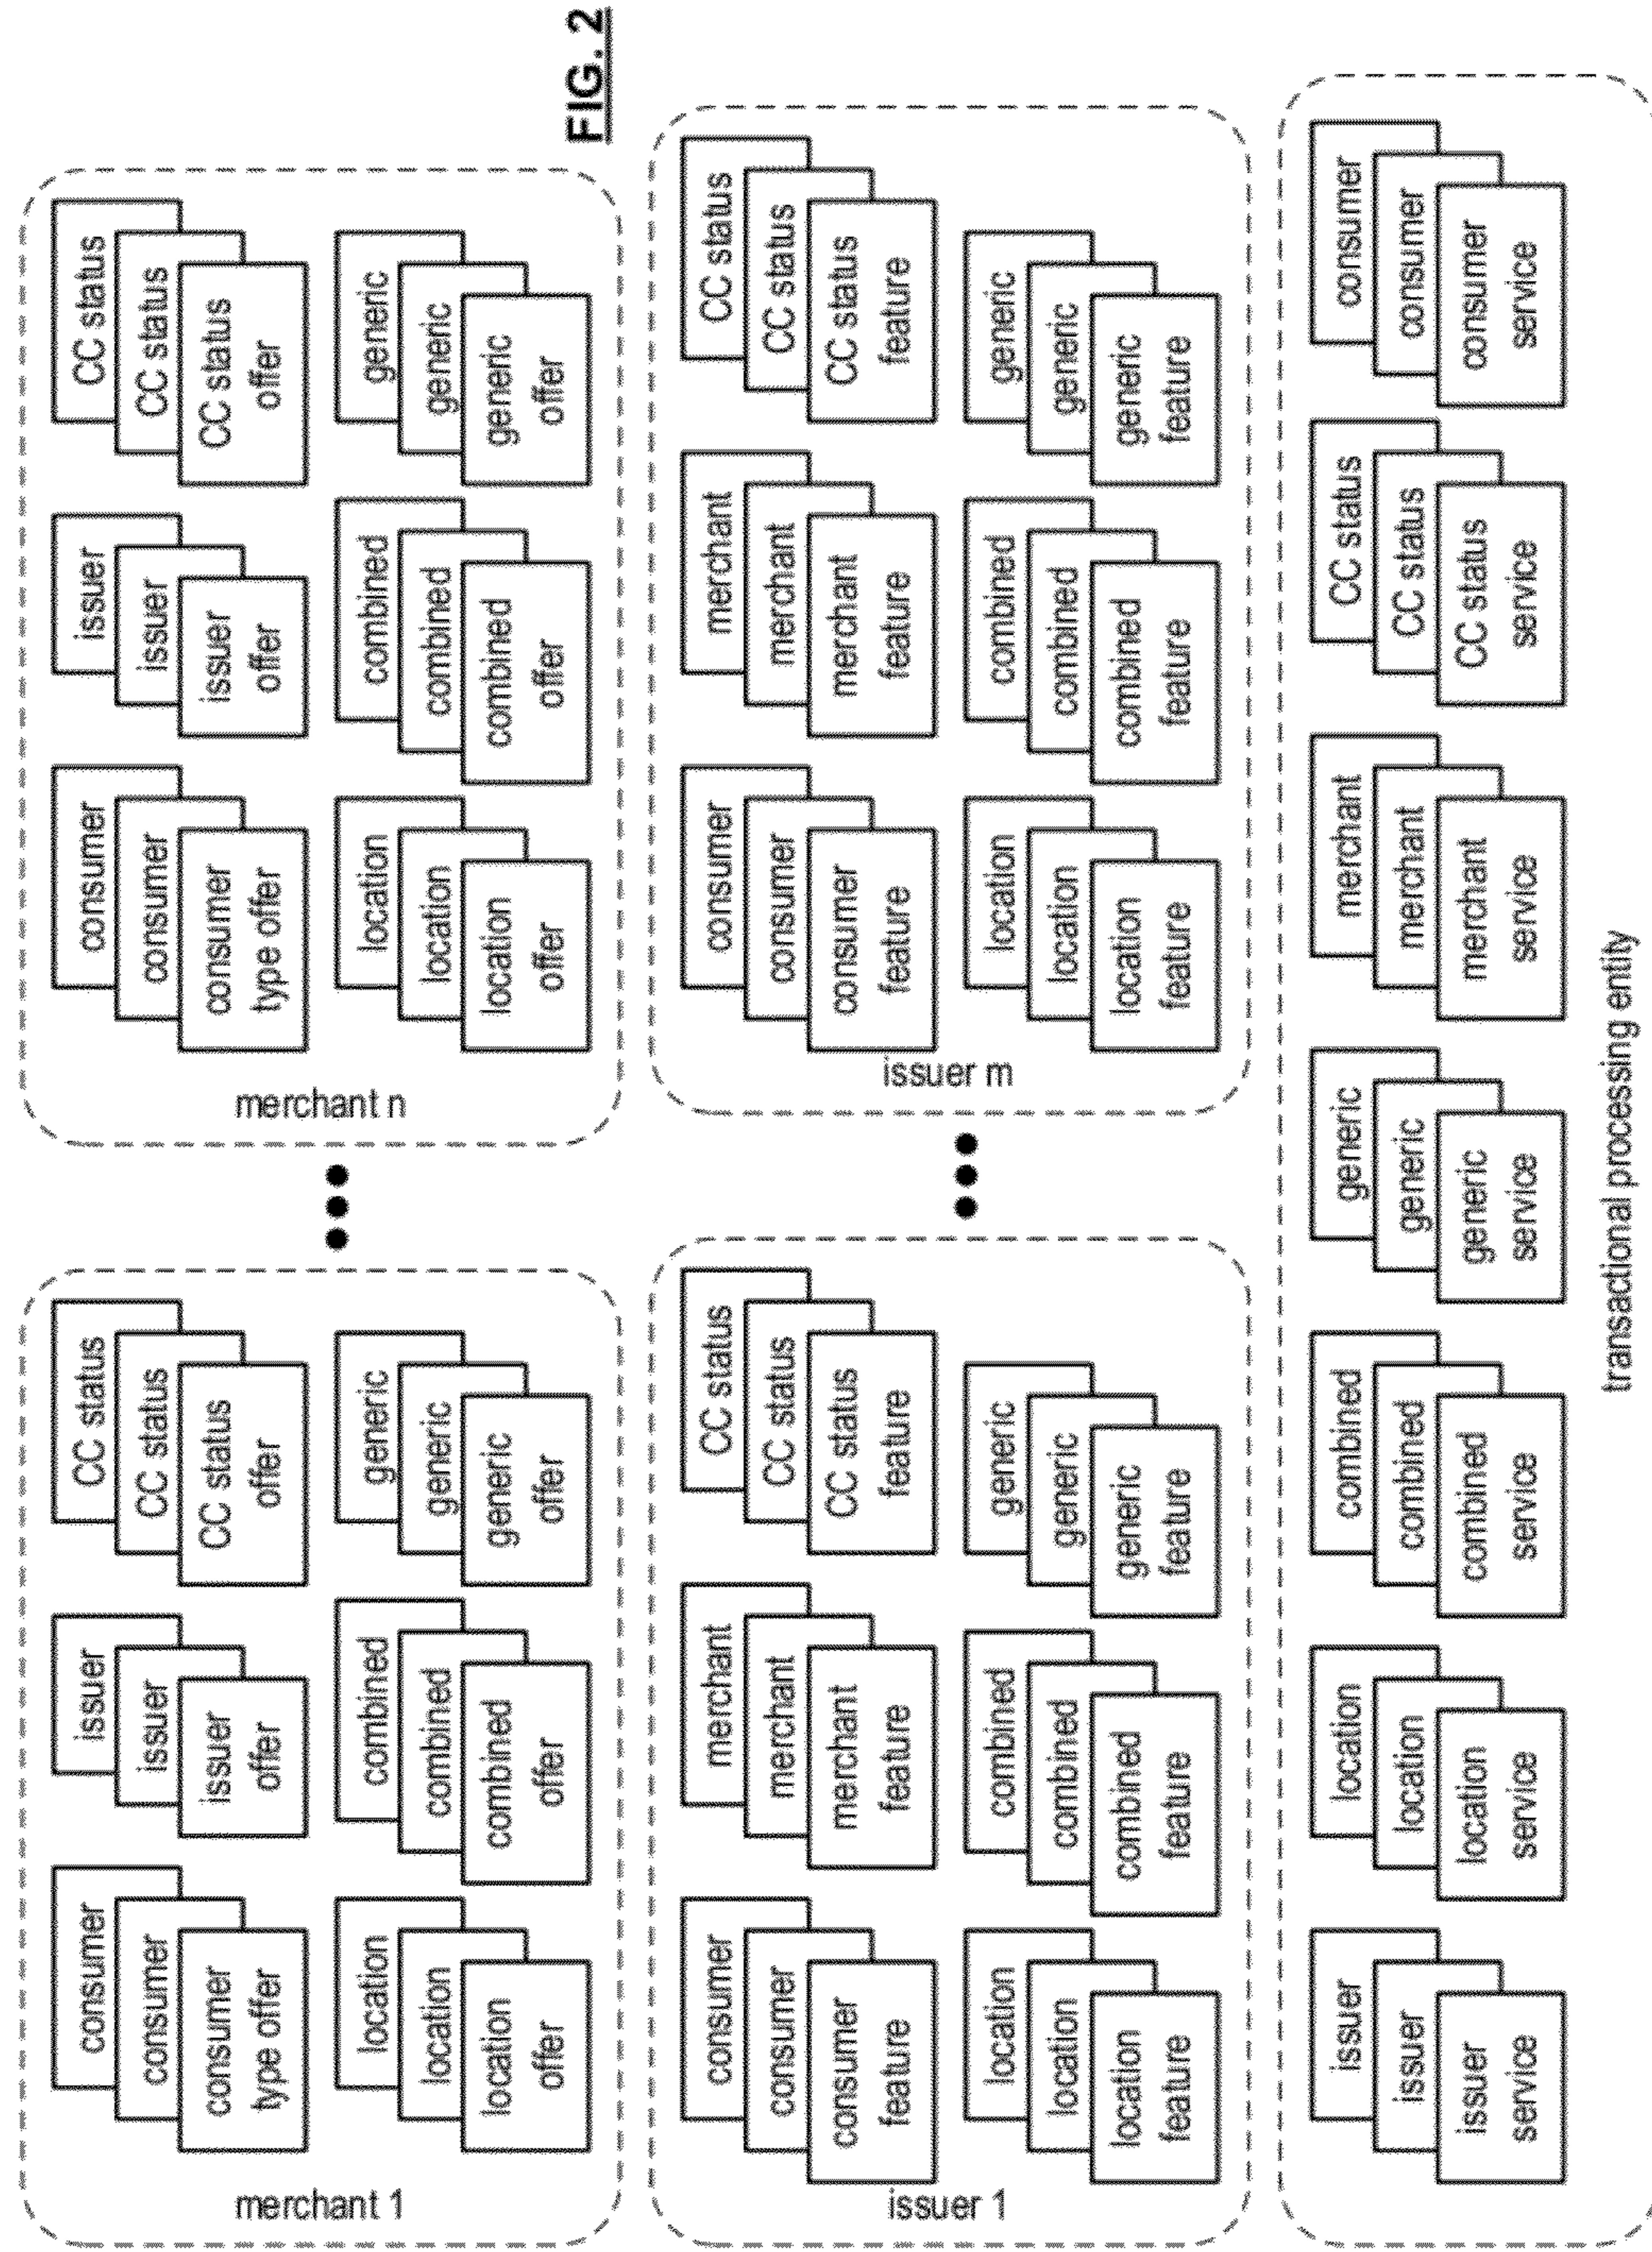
FIG. 2

merchant 1

consumer
consumer
consumer type offer

issuer
issuer
issuer offer

CC status
CC status
CC status offer

location
location
location offer

combined
combined
combined offer

generic
generic
generic offer

merchant n

consumer
consumer
consumer type offer

issuer
issuer
issuer offer

CC status
CC status
CC status offer

location
location
location offer

combined
combined
combined offer

generic
generic
generic offer

issuer 1

consumer
consumer
consumer feature

merchant
merchant
merchant feature

CC status
CC status
CC status feature

location
location
location feature

combined
combined
combined feature

generic
generic
generic feature

issuer m

consumer
consumer
consumer feature

merchant
merchant
merchant feature

CC status
CC status
CC status feature

location
location
location feature

combined
combined
combined feature

generic
generic
generic feature

transactional processing entity

issuer
issuer
issuer service

location
location
location service

combined
combined
combined service

generic
generic
generic service

merchant
merchant
merchant service

CC status
CC status
CC status service

consumer
consumer
consumer service